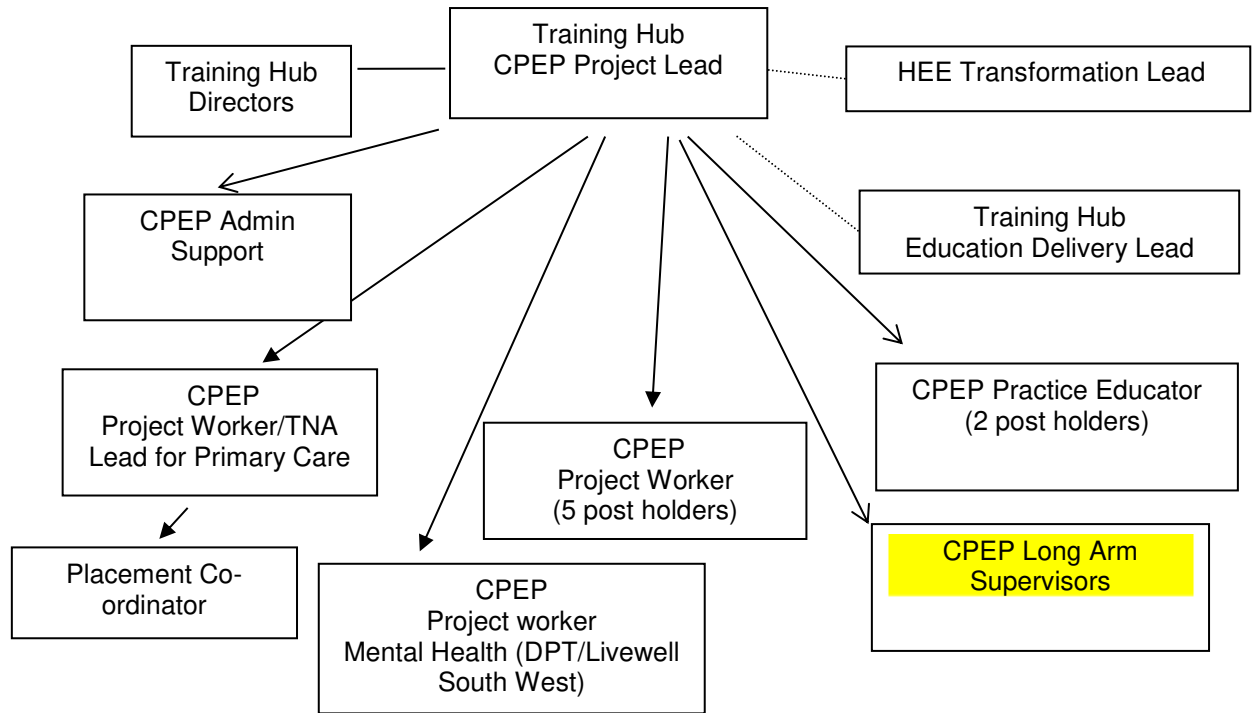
Training Hub
CPEP Project Lead

Training Hub
Directors

HEE Transformation Lead

CPEP Admin
Support

Training Hub
Education Delivery Lead

CPEP
Project Worker/TNA
Lead for Primary Care

CPEP
Project Worker
(5 post holders)

CPEP Practice Educator
(2 post holders)

Placement Co-ordinator

CPEP
Project worker
Mental Health (DPT/Livewell
South West)

CPEP Long Arm
Supervisors